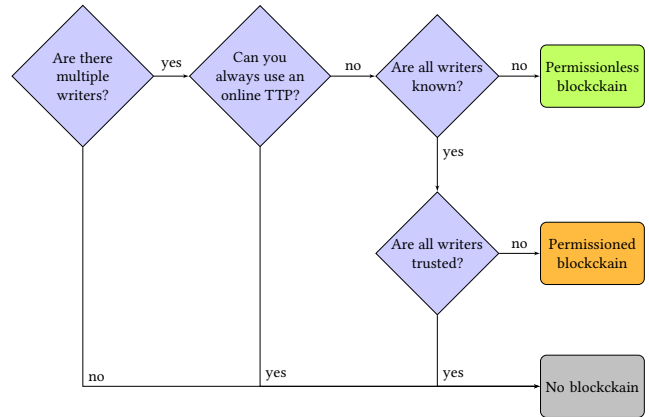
Are there multiple writers?

yes

Can you always use an online TTP?

no

Are all writers known?

no

Permissionless blockckain

yes

Are all writers trusted?

no

Permissioned blockckain

no

yes

yes

No blockckain